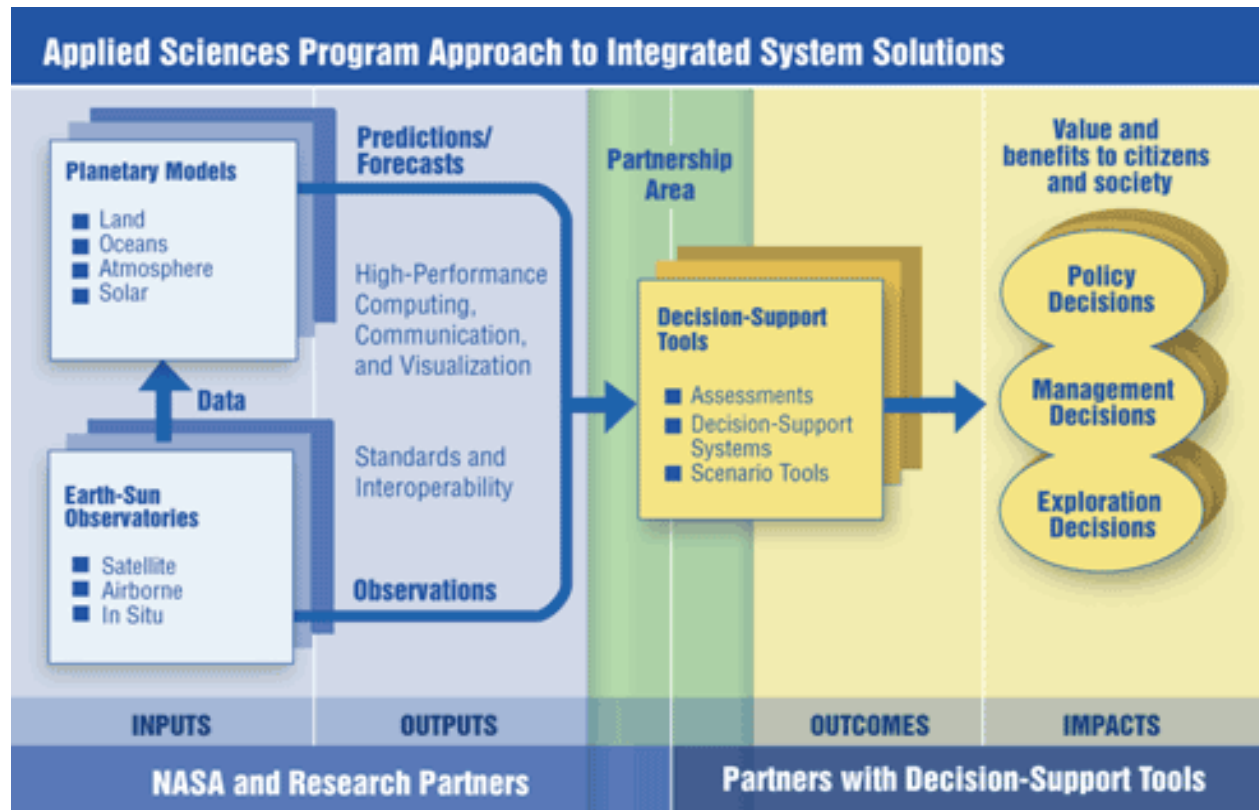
Applied Sciences Program Approach to Integrated System Solutions

Planetary Models

- Land
- Oceans
- Atmosphere
- Solar

Data

Earth-Sun Observatories

- Satellite
- Airborne
- In Situ

Predictions/ Forecasts

High-Performance Computing, Communication, and Visualization

Standards and Interoperability

Observations

Partnership Area

Decision-Support Tools

- Assessments
- Decision-Support Systems
- Scenario Tools

Value and benefits to citizens and society

Policy Decisions

Management Decisions

Exploration Decisions

INPUTS

OUTPUTS

OUTCOMES

IMPACTS

NASA and Research Partners

Partners with Decision-Support Tools